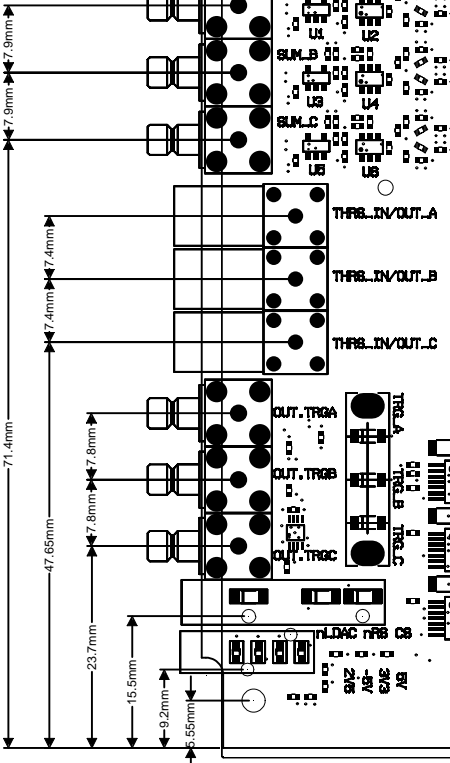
7.9mm
7.9mm
U1
U2
SUM_B
U3
U4
SUM_C
U5
U6
THRS_IN/OUT_A
7.4mm
THRS_IN/OUT_B
7.4mm
THRS_IN/OUT_C
OUT_TRGA
TRG_A
7.8mm
OUT_TRGB
TRG_B
7.8mm
OUT_TRGC
TRG_C
71.4mm
47.65mm
23.7mm
15.5mm
9.2mm
5.55mm
nLDAC nRS CS
2V5
-5V
3V3
5V